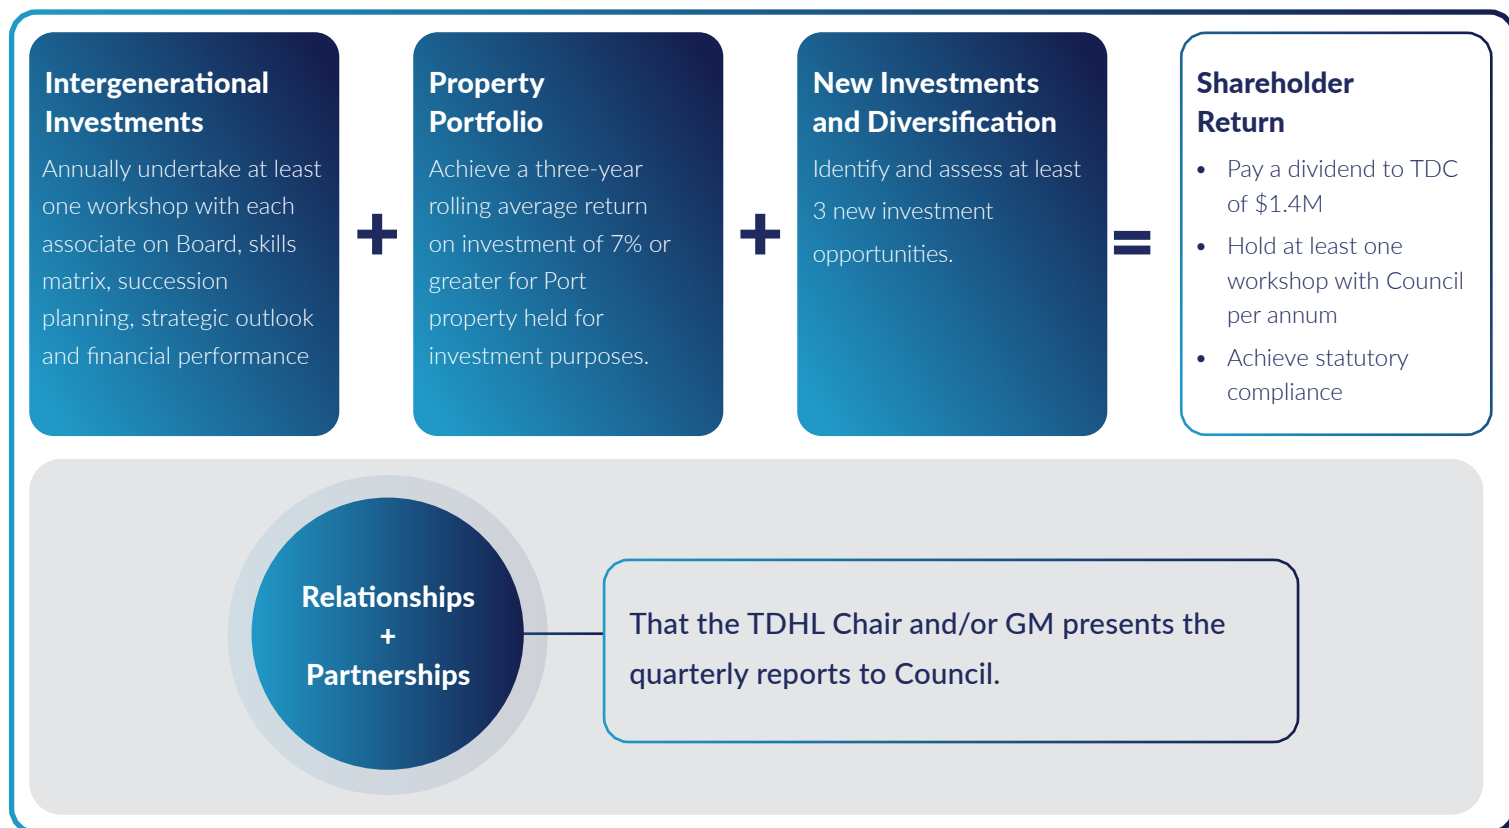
Intergenerational Investments

Annually undertake at least one workshop with each associate on Board, skills matrix, succession planning, strategic outlook and financial performance

+

Property Portfolio

Achieve a three-year rolling average return on investment of 7% or greater for Port property held for investment purposes.

+

New Investments and Diversification

Identify and assess at least 3 new investment opportunities.

=

Shareholder Return

- Pay a dividend to TDC of $1.4M
- Hold at least one workshop with Council per annum
- Achieve statutory compliance

Relationships + Partnerships

That the TDHL Chair and/or GM presents the quarterly reports to Council.